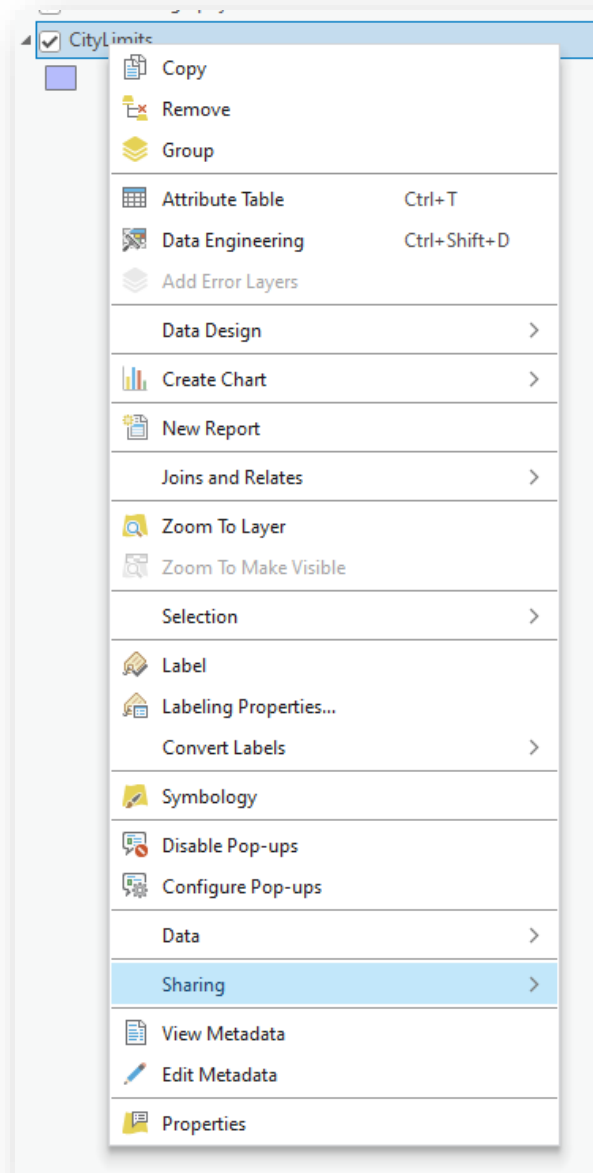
CityLimits

Copy
Remove
Group
Attribute Table Ctrl+T
Data Engineering Ctrl+Shift+D
Add Error Layers
Data Design
Create Chart
New Report
Joins and Relates
Zoom To Layer
Zoom To Make Visible
Selection
Label
Labeling Properties...
Convert Labels
Symbology
Disable Pop-ups
Configure Pop-ups
Data
Sharing
View Metadata
Edit Metadata
Properties